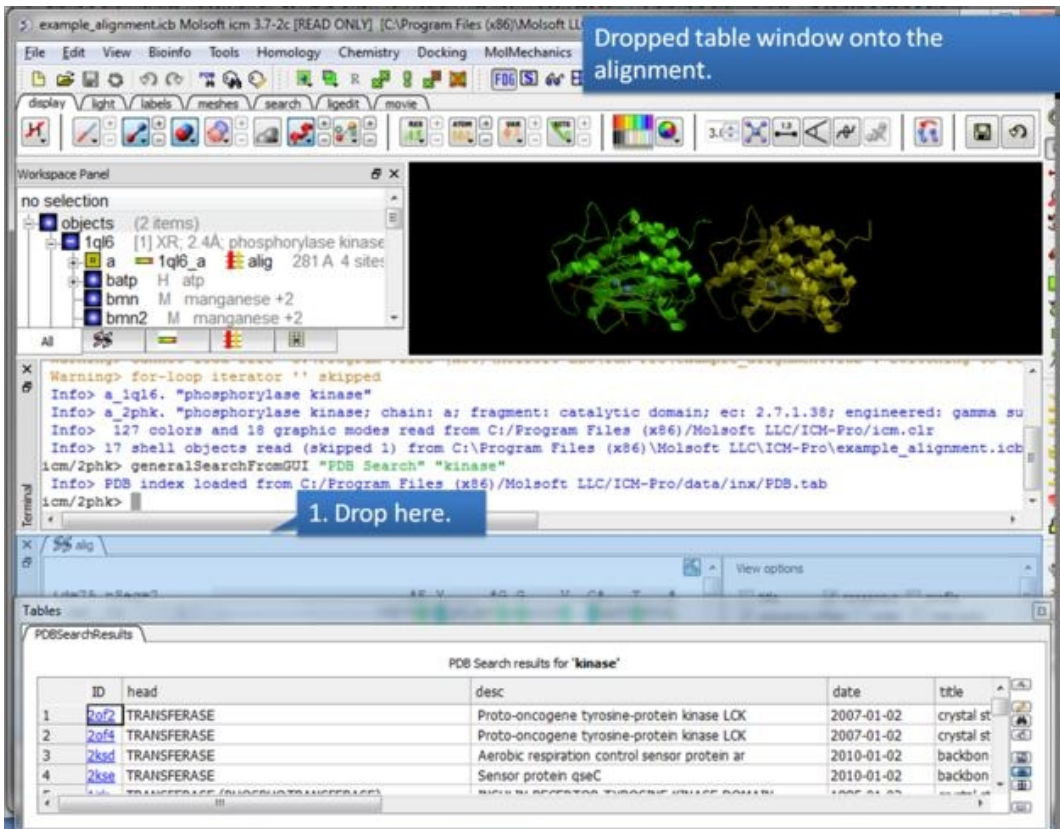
example_alignment.icb Molsoft icm 3.7-2c [READ ONLY] [C:\Program Files (x86)\Molsoft LLC

Dropped table window onto the alignment.

File Edit View Bioinfo Tools Homology Chemistry Docking MolMechanics

display light labels meshes search ligedit movie

Workspace Panel

no selection
objects (2 items)
1ql6 [1] XR; 2.4Å; phosphorylase kinase
a 1ql6_a alig 281 A 4 sites
batp H atp
bmn M manganese +2
bmn2 M manganese +2

All

Warning> for-loop iterator '' skipped
Info> a_1ql6. "phosphorylase kinase"
Info> a_2phk. "phosphorylase kinase; chain: a; fragment: catalytic domain; ec: 2.7.1.38; engineered: gamma su
Info> 127 colors and 18 graphic modes read from C:/Program Files (x86)/Molsoft LLC/ICM-Pro/icm.clr
Info> 17 shell objects read (skipped 1) from C:\Program Files (x86)\Molsoft LLC\ICM-Pro\example_alignment.icb
icm/2phk> generalSearchFromGUI "PDB Search" "kinase"
Info> PDB index loaded from C:/Program Files (x86)/Molsoft LLC/ICM-Pro/data/inx/PDB.tab
icm/2phk>

Terminal

1. Drop here.

alig

View options

Tables

PDBSearchResults

PDB Search results for 'kinase'

| | ID | head | desc | date | title |
|---|---|---|---|---|---|
| 1 | 2of2 | TRANSFERASE | Proto-oncogene tyrosine-protein kinase LCK | 2007-01-02 | crystal st |
| 2 | 2of4 | TRANSFERASE | Proto-oncogene tyrosine-protein kinase LCK | 2007-01-02 | crystal st |
| 3 | 2ksd | TRANSFERASE | Aerobic respiration control sensor protein ar | 2010-01-02 | backbon |
| 4 | 2kse | TRANSFERASE | Sensor protein qseC | 2010-01-02 | backbon |
| 5 | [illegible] | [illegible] | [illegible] | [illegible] | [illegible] |